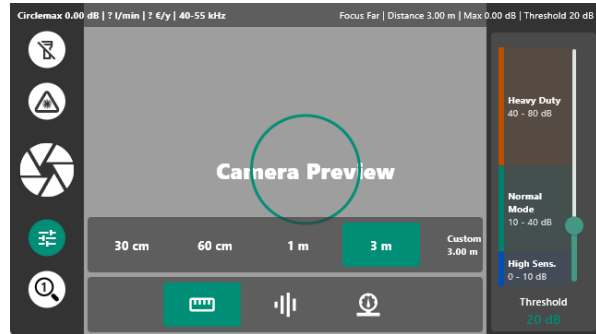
Circlemax 0.00 dB | ? l/min | ? €/y | 40-55 kHz
Focus Far | Distance 3.00 m | Max 0.00 dB | Threshold 20 dB

Camera Preview

30 cm
60 cm
1 m
3 m
Custom
3.00 m

Heavy Duty
40 - 80 dB

Normal Mode
10 - 40 dB

High Sens.
0 - 10 dB

Threshold
20 dB